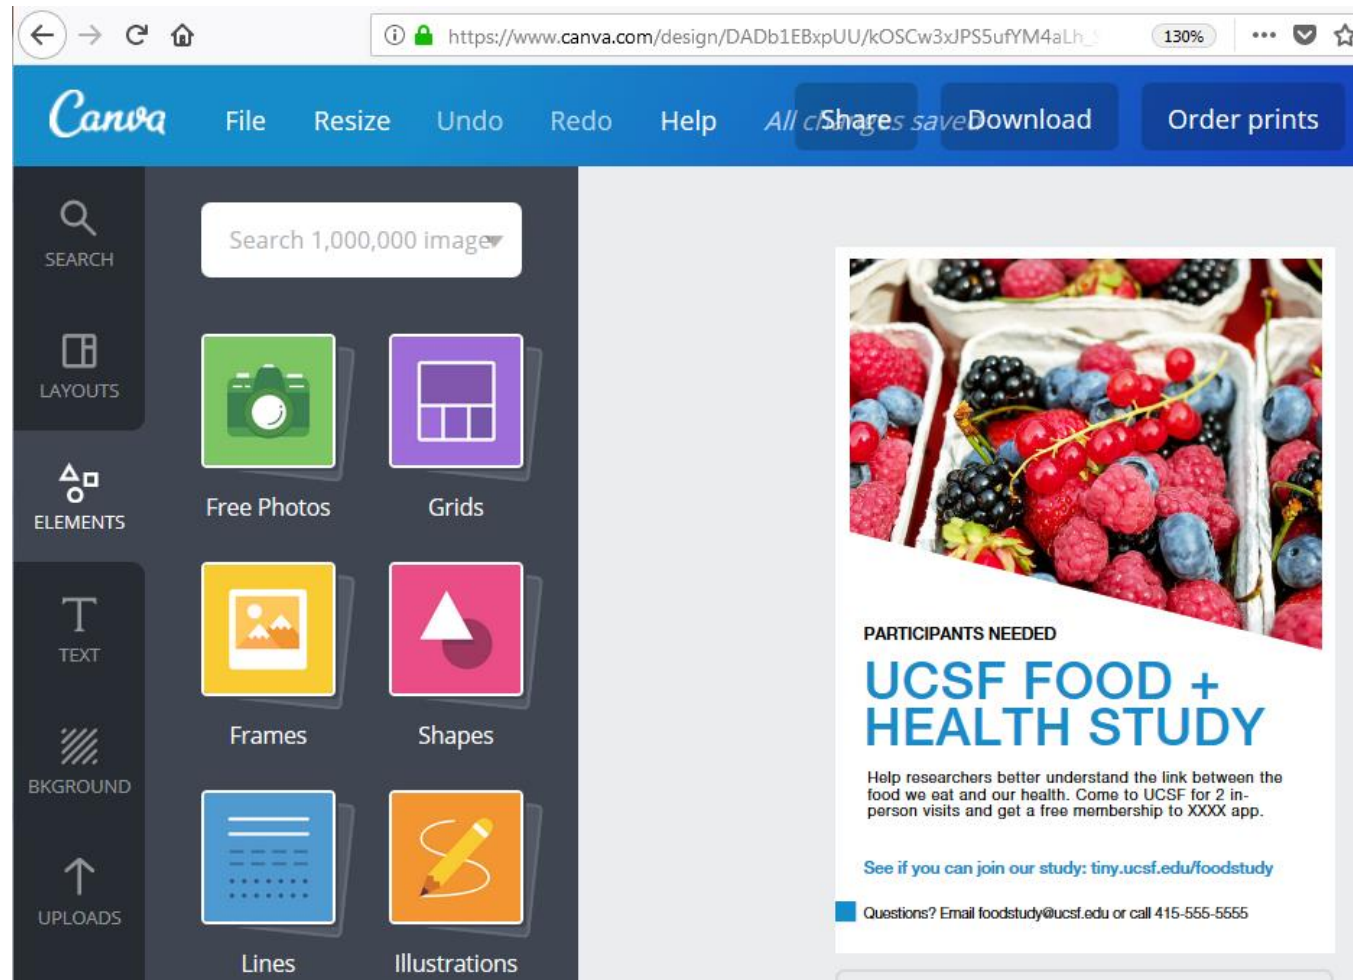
https://www.canva.com/design/DADb1EBxpUU/kOSCw3xJPS5ufYM4aLh_

130%

Canva File Resize Undo Redo Help All changes saved Share Download Order prints

SEARCH

LAYOUTS

ELEMENTS

TEXT

BKGROUND

UPLOADS

Search 1,000,000 images

Free Photos

Grids

Frames

Shapes

Lines

Illustrations

PARTICIPANTS NEEDED

UCSF FOOD + HEALTH STUDY

Help researchers better understand the link between the food we eat and our health. Come to UCSF for 2 in-person visits and get a free membership to XXXX app.

See if you can join our study: tiny.ucsf.edu/foodstudy

Questions? Email foodstudy@ucsf.edu or call 415-555-5555